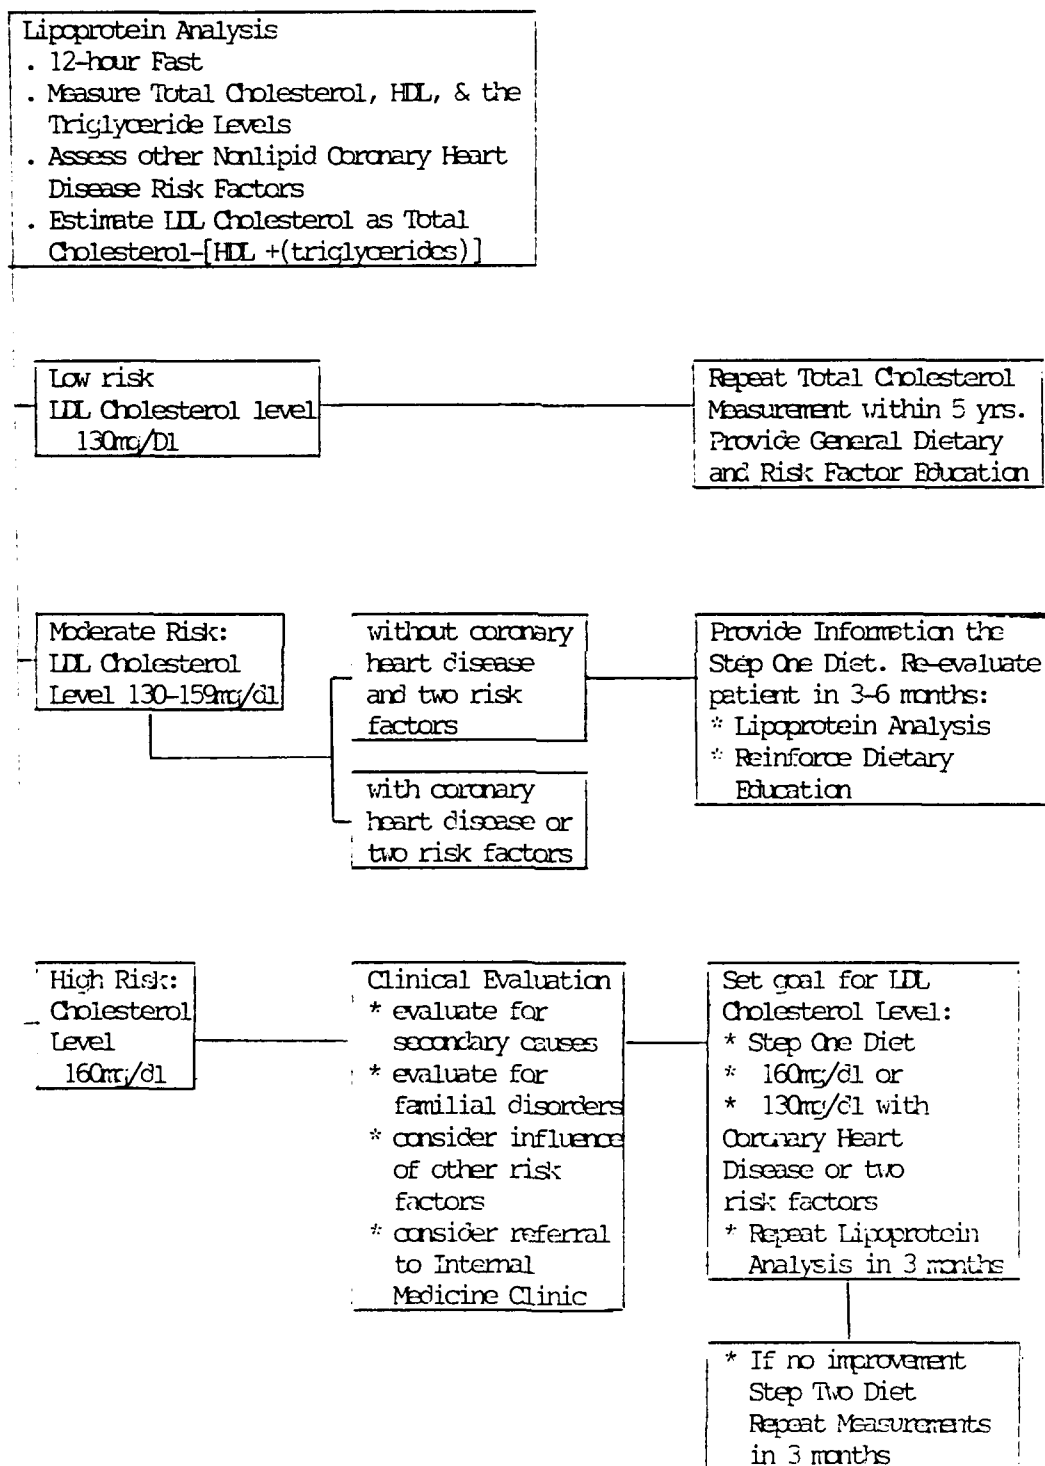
Lipoprotein Analysis
. 12-hour Fast
. Measure Total Cholesterol, HDL, & the Triglyceride Levels
. Assess other Nonlipid Coronary Heart Disease Risk Factors
. Estimate LDL Cholesterol as Total Cholesterol-[HDL +(triglycerides)]

Low risk
LDL Cholesterol level
130mg/Dl

Repeat Total Cholesterol Measurement within 5 yrs. Provide General Dietary and Risk Factor Education

Moderate Risk:
LDL Cholesterol Level 130-159mg/dl

without coronary heart disease and two risk factors

with coronary heart disease or two risk factors

Provide Information the Step One Diet. Re-evaluate patient in 3-6 months:
* Lipoprotein Analysis
* Reinforce Dietary Education

High Risk:
Cholesterol Level
160mg/dl

Clinical Evaluation
* evaluate for secondary causes
* evaluate for familial disorders
* consider influence of other risk factors
* consider referral to Internal Medicine Clinic

Set goal for LDL Cholesterol Level:
* Step One Diet
* 160mg/dl or
* 130mg/dl with Coronary Heart Disease or two risk factors
* Repeat Lipoprotein Analysis in 3 months

* If no improvement Step Two Diet Repeat Measurements in 3 months